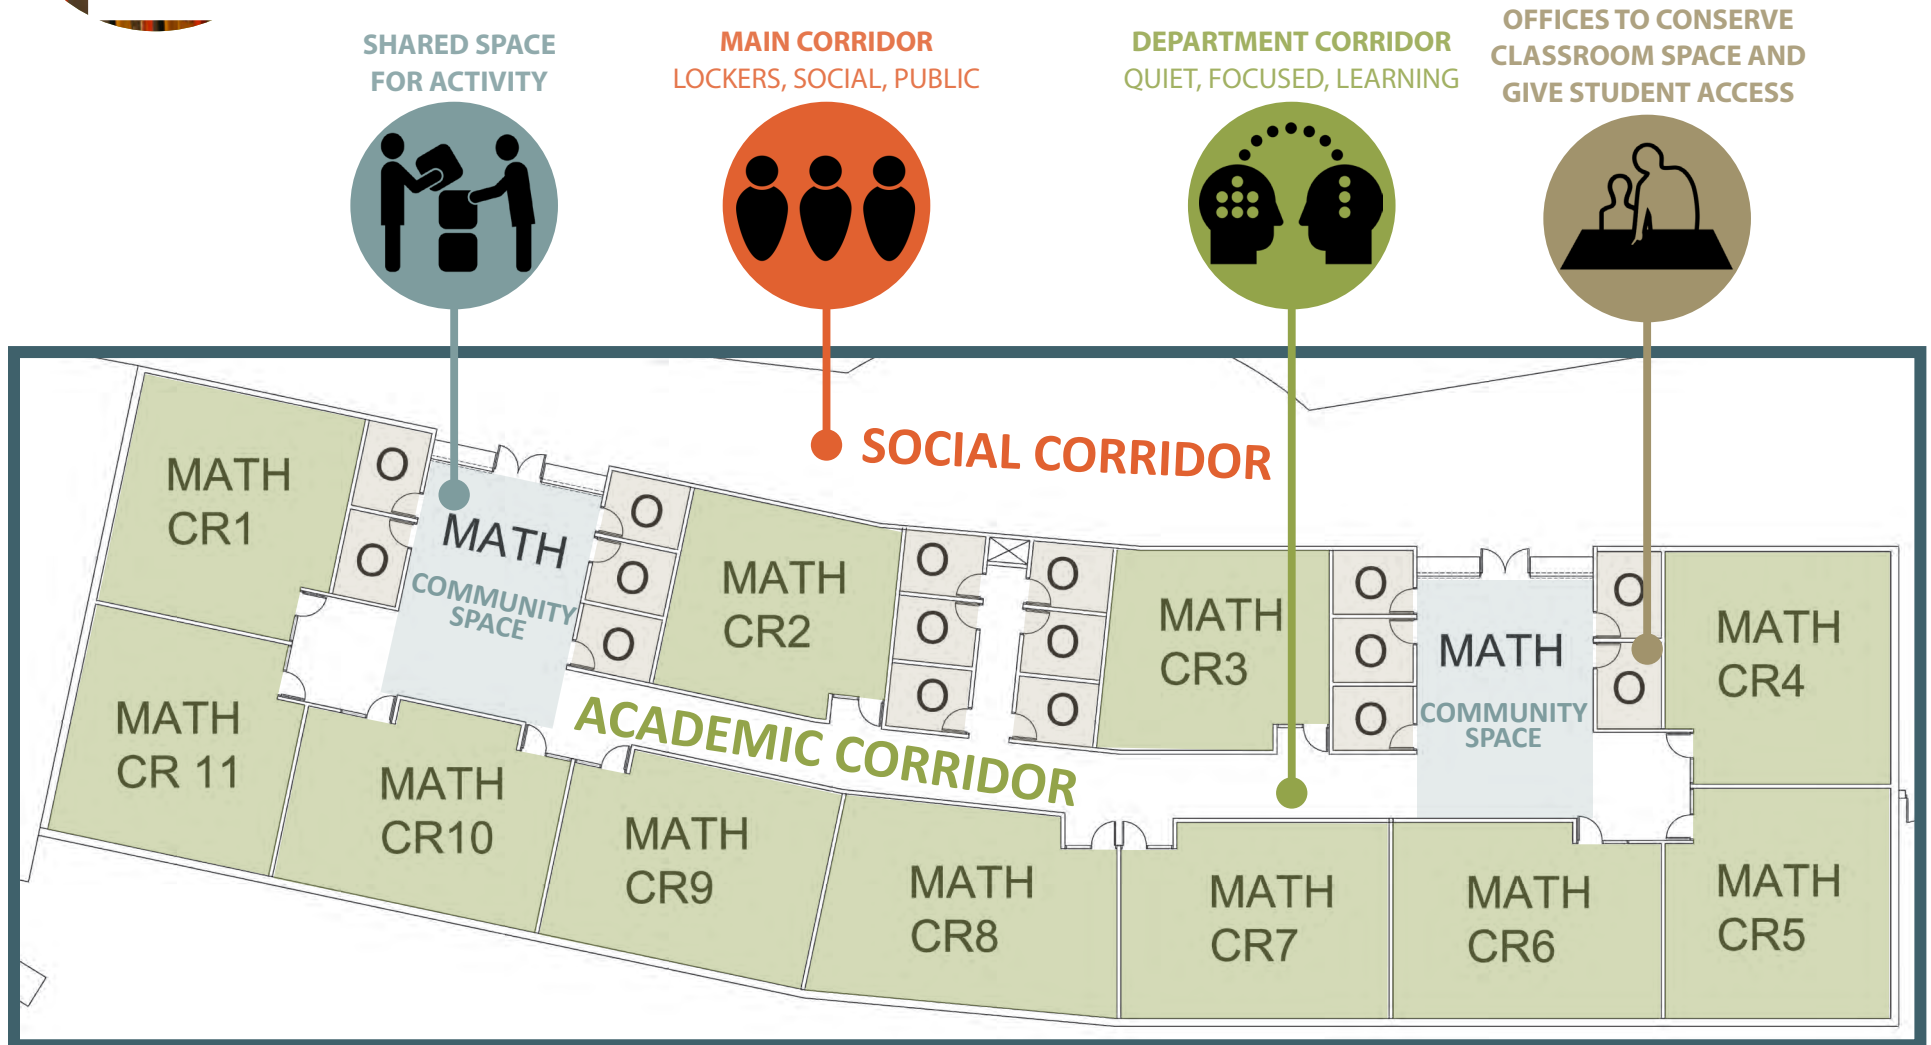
SHARED SPACE FOR ACTIVITY

MAIN CORRIDOR
LOCKERS, SOCIAL, PUBLIC

DEPARTMENT CORRIDOR
QUIET, FOCUSED, LEARNING

OFFICES TO CONSERVE CLASSROOM SPACE AND GIVE STUDENT ACCESS

SOCIAL CORRIDOR

MATH CR1

O
O

MATH COMMUNITY SPACE

O
O
O

MATH CR2

O
O
O
O
O
O

MATH CR3

O
O
O

MATH COMMUNITY SPACE

O
O

MATH CR4

MATH CR 11

MATH CR10

MATH CR9

ACADEMIC CORRIDOR

MATH CR8

MATH CR7

MATH CR6

MATH CR5